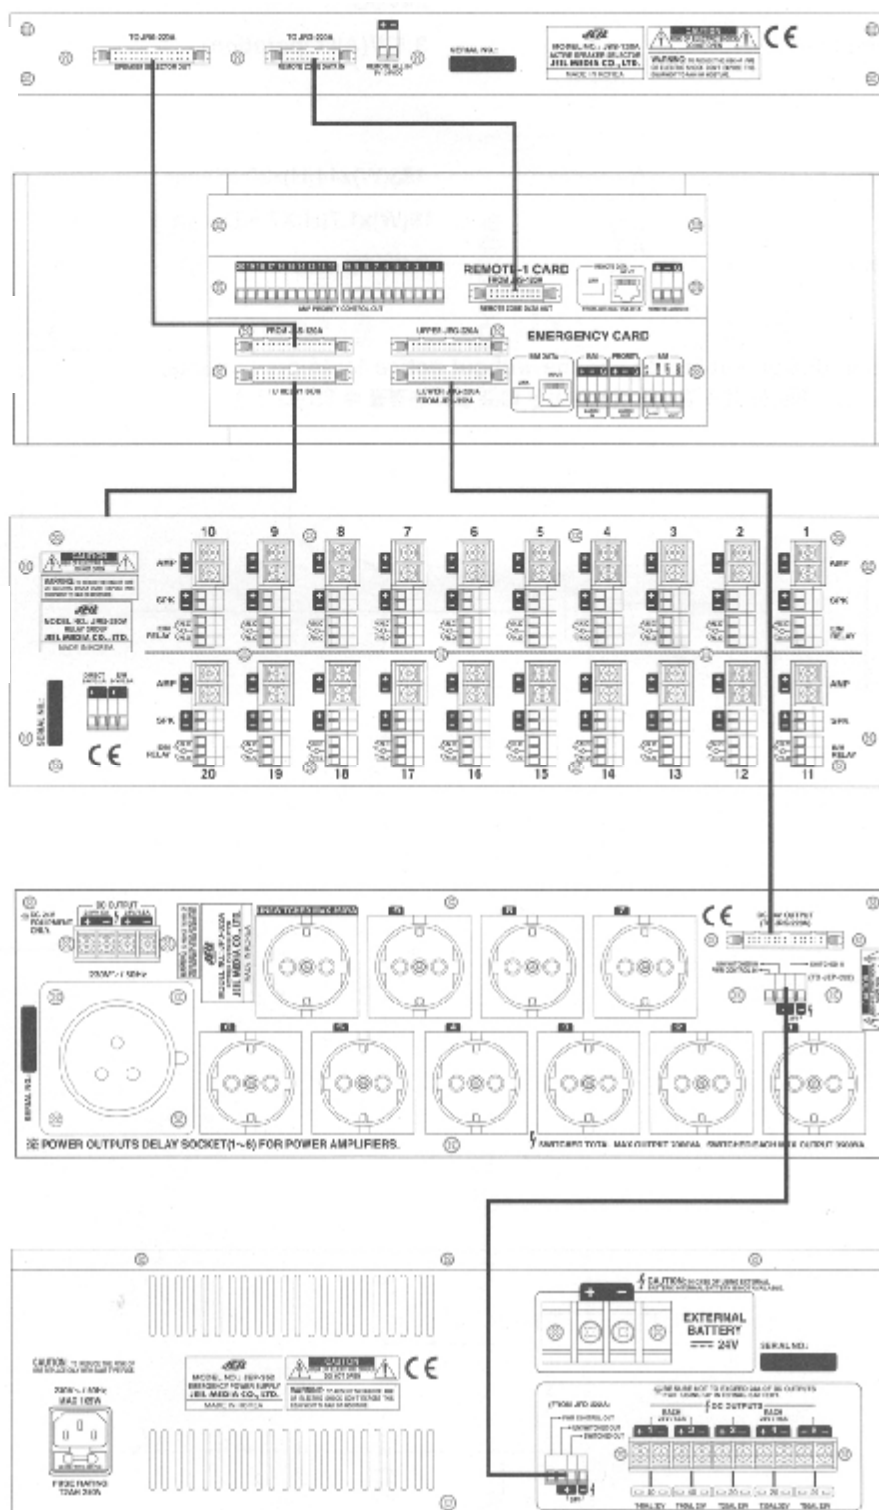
TO JRS-200A
SPEAKER SELECTOR OUT
TO JRS-200A
REMOTE CODE DATA IN
SERIAL NO.
MODEL NO.: JRS-120A
JEIL MEDIA CO., LTD.
MADE IN KOREA
CAUTION
WARNING
CE

REMOTE-1 CARD
AMP PRIORITY CONTROL OUT
REMOTE CODE DATA OUT
EMERGENCY CARD
FROM JRS-200A
UPPER JRS-200A
LOWER JRS-200A

10 9 8 7 6 5 4 3 2 1
AMP
SPK
RELAY
CAUTION
WARNING
MODEL NO.: JRS-200F
JEIL MEDIA CO., LTD.
MADE IN KOREA
SERIAL NO.
CE
AMP
SPK
RELAY
20 19 18 17 16 15 14 13 12 11

DC OUTPUT
230V~ / 50Hz
CE
JEIL MEDIA CO., LTD.
SERIAL NO.
POWER OUTPUTS DELAY SOCKET(1~6) FOR POWER AMPLIFIERS.
SWITCHED TOTAL MAX OUTPUT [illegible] SWITCHED EACH MAX OUTPUT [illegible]

CAUTION
230V~ / 50Hz
MAX 165VA
FUSE RATING
MODEL NO.: JEP-350
JEIL MEDIA CO., LTD.
MADE IN KOREA
CAUTION
WARNING
CE
CAUTION
+ −
EXTERNAL BATTERY
24V
SERIAL NO.
DC OUTPUTS
EACH
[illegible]